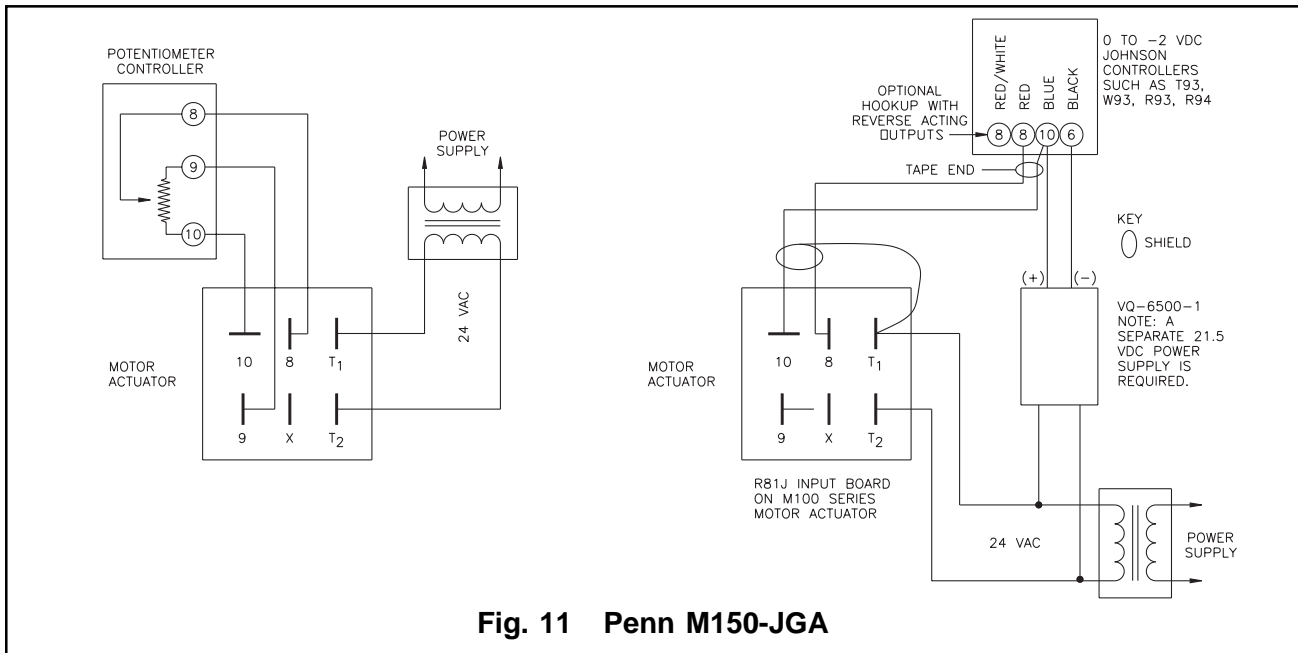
POTENTIOMETER CONTROLLER

8

9

10

POWER SUPPLY

24 VAC

MOTOR ACTUATOR

10 8 $T_1$

9 X $T_2$

RED/WHITE RED BLUE BLACK

0 TO −2 VDC JOHNSON CONTROLLERS SUCH AS T93, W93, R93, R94

OPTIONAL HOOKUP WITH REVERSE ACTING OUTPUTS

8 8 10 6

TAPE END

KEY

SHIELD

(+) (−)

VQ−6500−1 NOTE: A SEPARATE 21.5 VDC POWER SUPPLY IS REQUIRED.

MOTOR ACTUATOR

10 8 $T_1$

9 X $T_2$

R81J INPUT BOARD ON M100 SERIES MOTOR ACTUATOR

24 VAC

POWER SUPPLY

Fig. 11 Penn M150-JGA